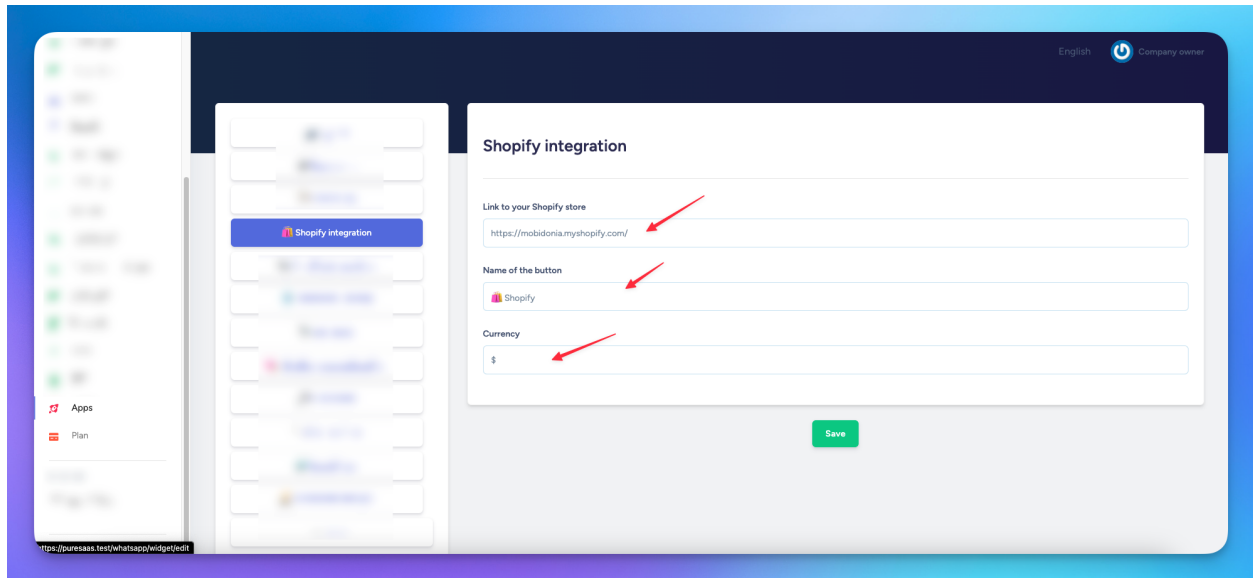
English Company owner

Apps
Plan

🛍️ Shopify integration

Shopify integration

Link to your Shopify store
https://mobidonia.myshopify.com/

Name of the button
🛍️ Shopify

Currency
$

Save

https://puresaas.test/whatsapp/widget/edit